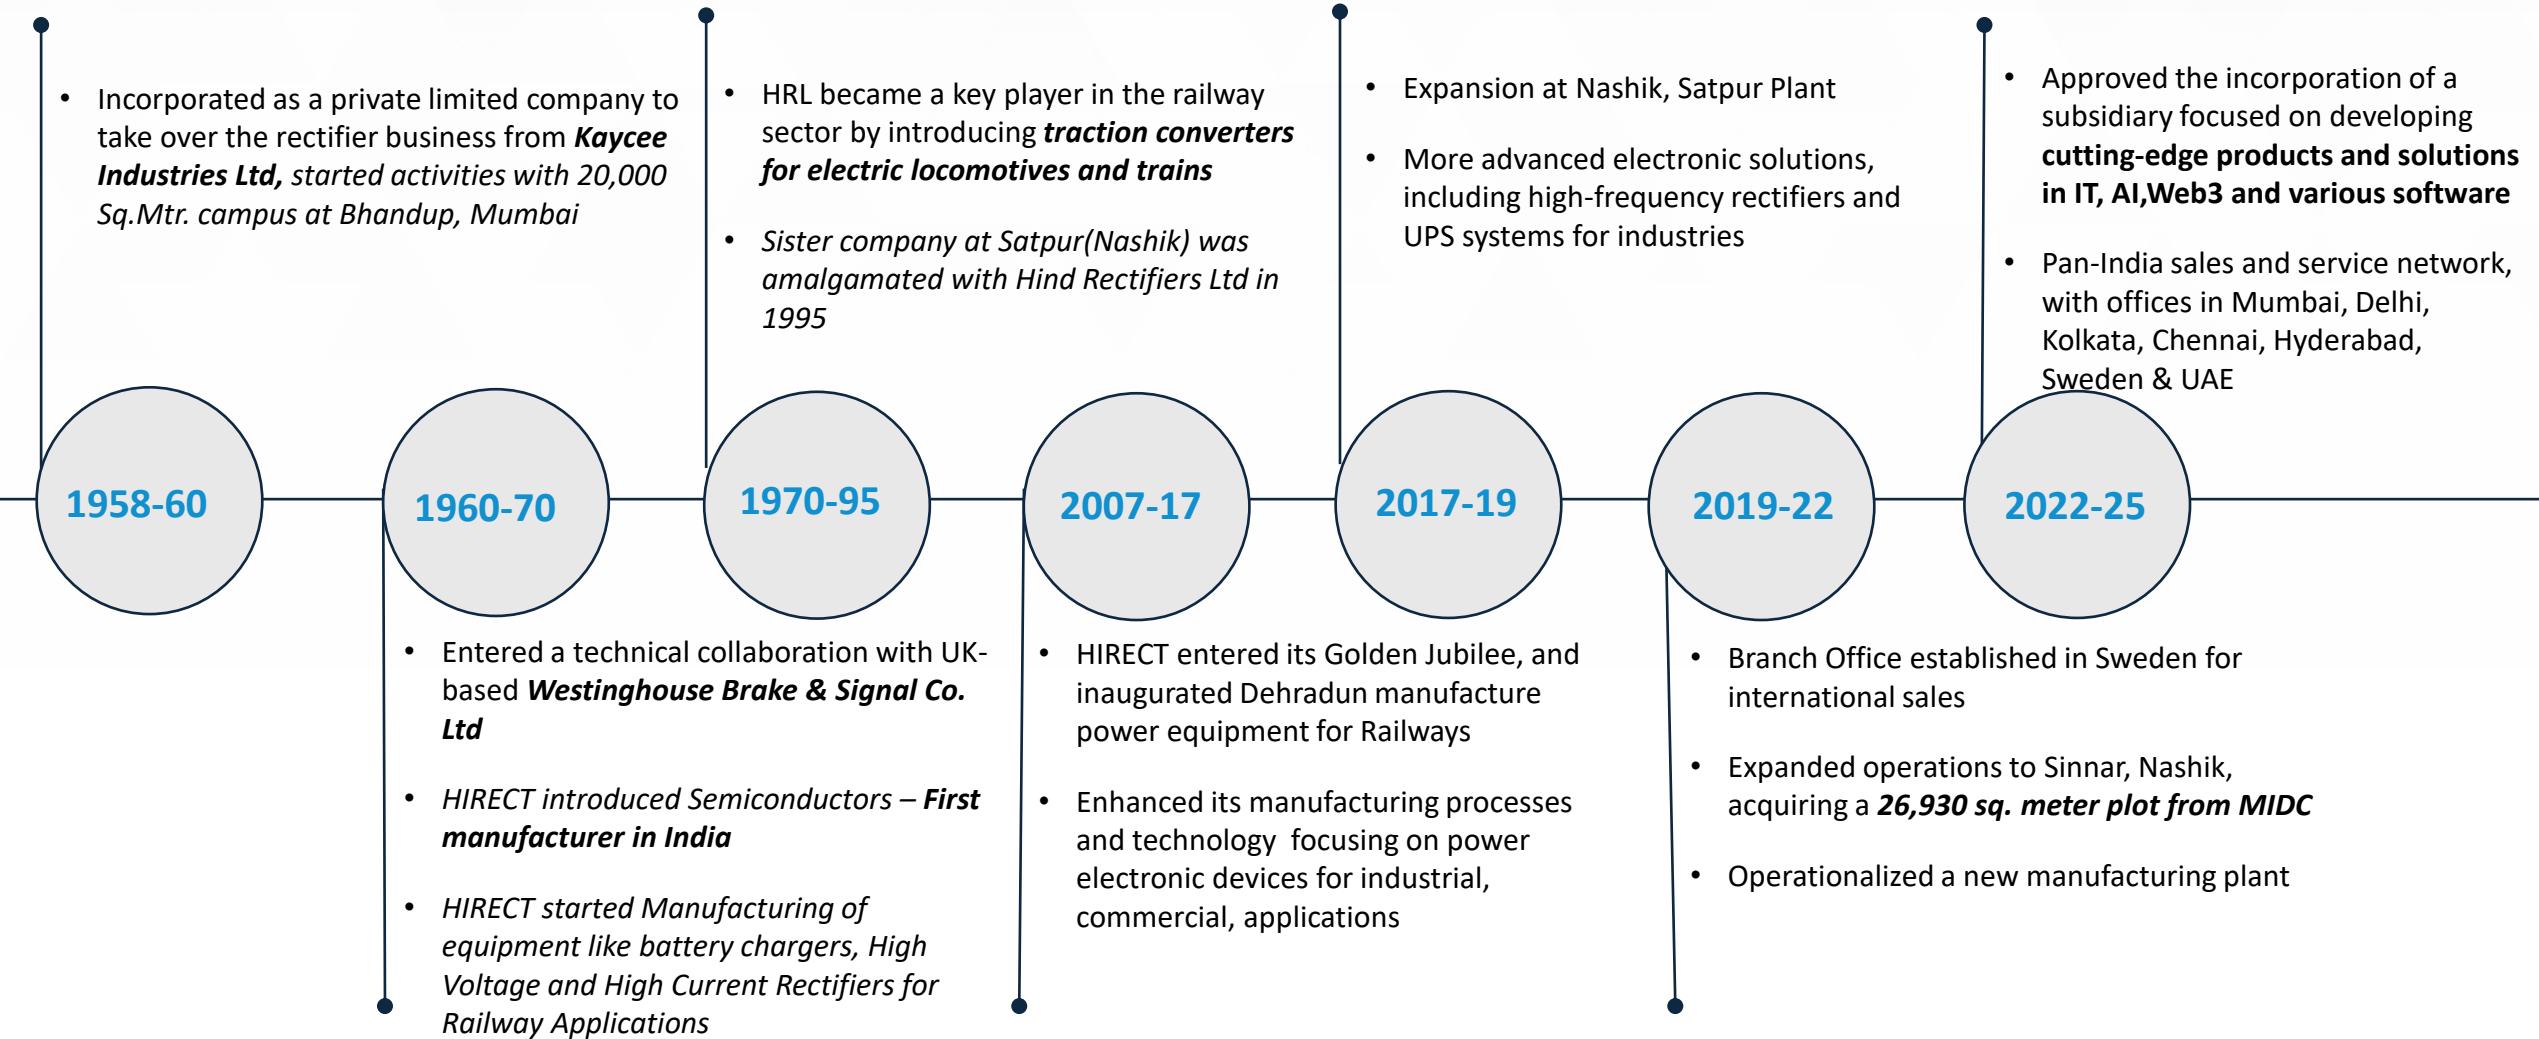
• Incorporated as a private limited company to take over the rectifier business from ***Kaycee Industries Ltd,*** *started activities with 20,000 Sq.Mtr. campus at Bhandup, Mumbai*

1958-60

1960-70

• Entered a technical collaboration with UK-based ***Westinghouse Brake & Signal Co. Ltd***

• *HIRECT introduced Semiconductors –* ***First manufacturer in India***

• *HIRECT started Manufacturing of equipment like battery chargers, High Voltage and High Current Rectifiers for Railway Applications*

• HRL became a key player in the railway sector by introducing ***traction converters for electric locomotives and trains***

• *Sister company at Satpur(Nashik) was amalgamated with Hind Rectifiers Ltd in 1995*

1970-95

2007-17

• HIRECT entered its Golden Jubilee, and inaugurated Dehradun manufacture power equipment for Railways

• Enhanced its manufacturing processes and technology focusing on power electronic devices for industrial, commercial, applications

• Expansion at Nashik, Satpur Plant

• More advanced electronic solutions, including high-frequency rectifiers and UPS systems for industries

2017-19

2019-22

• Branch Office established in Sweden for international sales

• Expanded operations to Sinnar, Nashik, acquiring a ***26,930 sq. meter plot from MIDC***

• Operationalized a new manufacturing plant

• Approved the incorporation of a subsidiary focused on developing **cutting-edge products and solutions in IT, AI,Web3 and various software**

• Pan-India sales and service network, with offices in Mumbai, Delhi, Kolkata, Chennai, Hyderabad, Sweden & UAE

2022-25